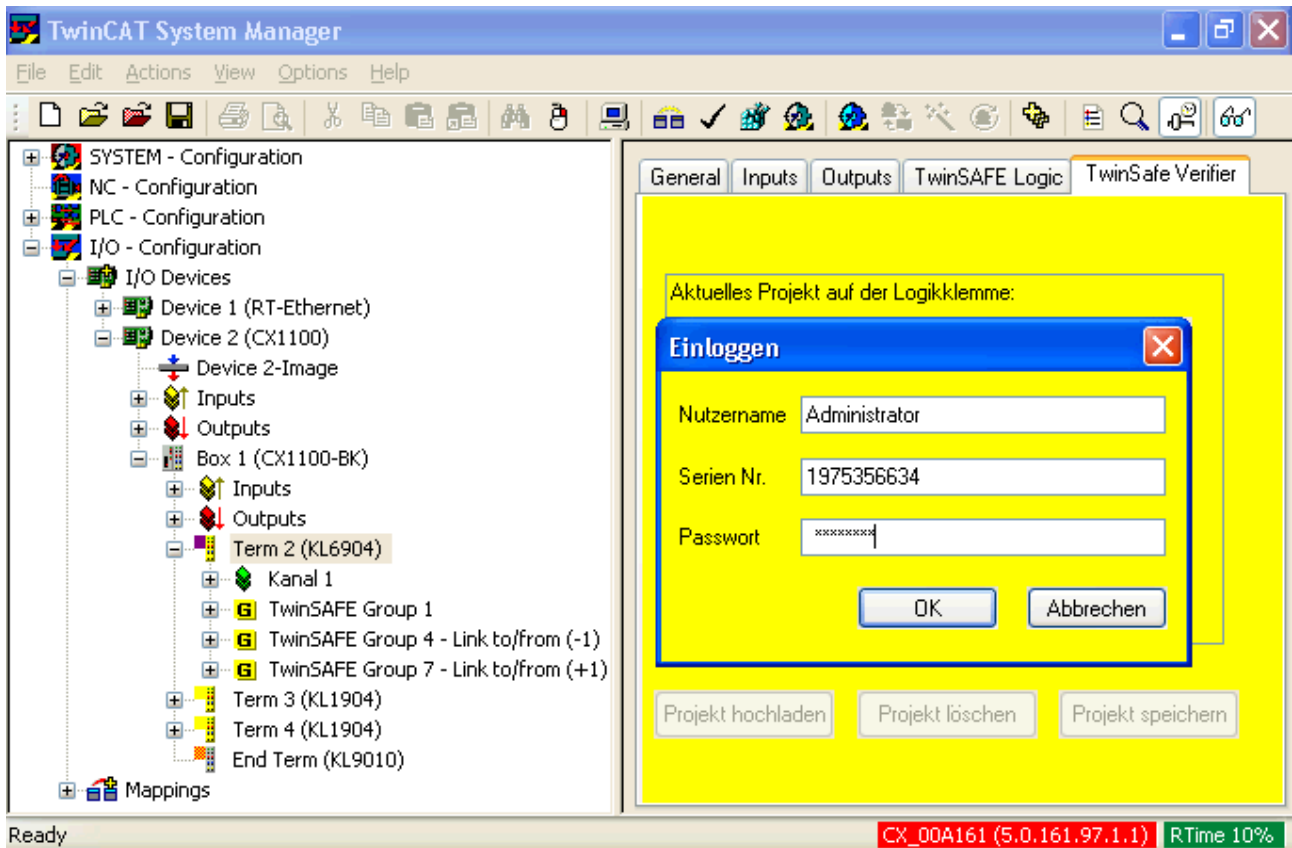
TwinCAT System Manager

File Edit Actions View Options Help

SYSTEM - Configuration
NC - Configuration
PLC - Configuration
I/O - Configuration
I/O Devices
Device 1 (RT-Ethernet)
Device 2 (CX1100)
Device 2-Image
Inputs
Outputs
Box 1 (CX1100-BK)
Inputs
Outputs
Term 2 (KL6904)
Kanal 1
TwinSAFE Group 1
TwinSAFE Group 4 - Link to/from (-1)
TwinSAFE Group 7 - Link to/from (+1)
Term 3 (KL1904)
Term 4 (KL1904)
End Term (KL9010)
Mappings

General | Inputs | Outputs | TwinSAFE Logic | TwinSafe Verifier

Aktuelles Projekt auf der Logikklemme:

Einloggen

Nutzername Administrator

Serien Nr. 1975356634

Passwort ********

OK Abbrechen

Projekt hochladen Projekt löschen Projekt speichern

Ready CX_00A161 (5.0.161.97.1.1) RTime 10%